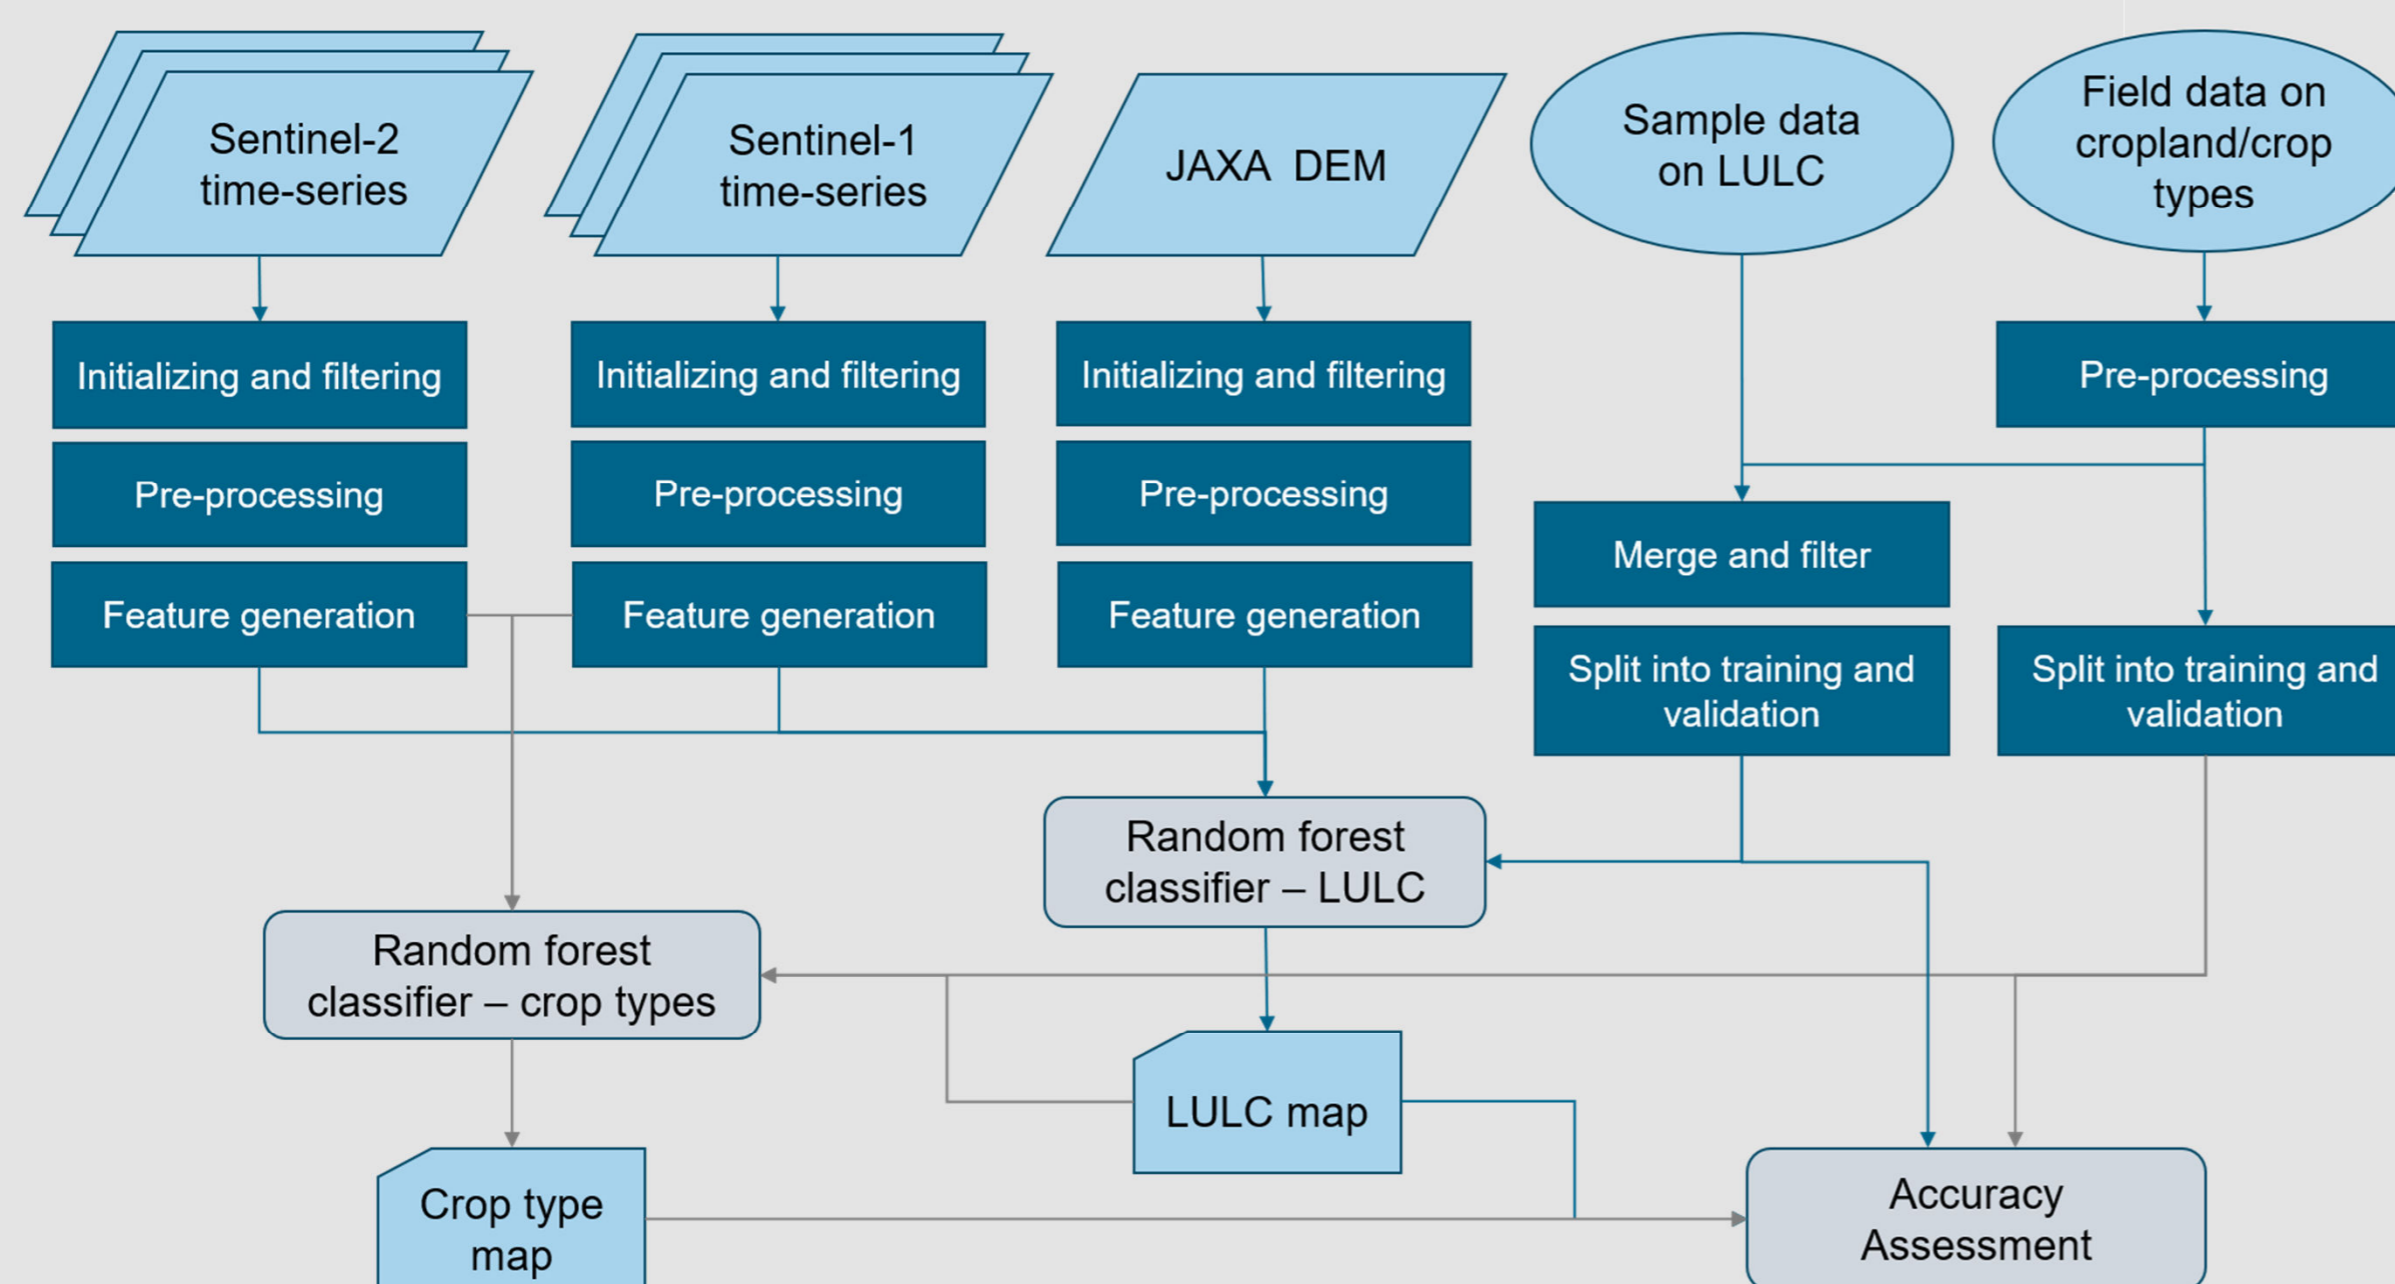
Sentinel-2 time-series

Sentinel-1 time-series

JAXA DEM

Sample data on LULC

Field data on cropland/crop types

Initializing and filtering

Pre-processing

Feature generation

Initializing and filtering

Pre-processing

Feature generation

Initializing and filtering

Pre-processing

Feature generation

Merge and filter

Split into training and validation

Pre-processing

Split into training and validation

Random forest classifier – LULC

Random forest classifier – crop types

LULC map

Crop type map

Accuracy Assessment